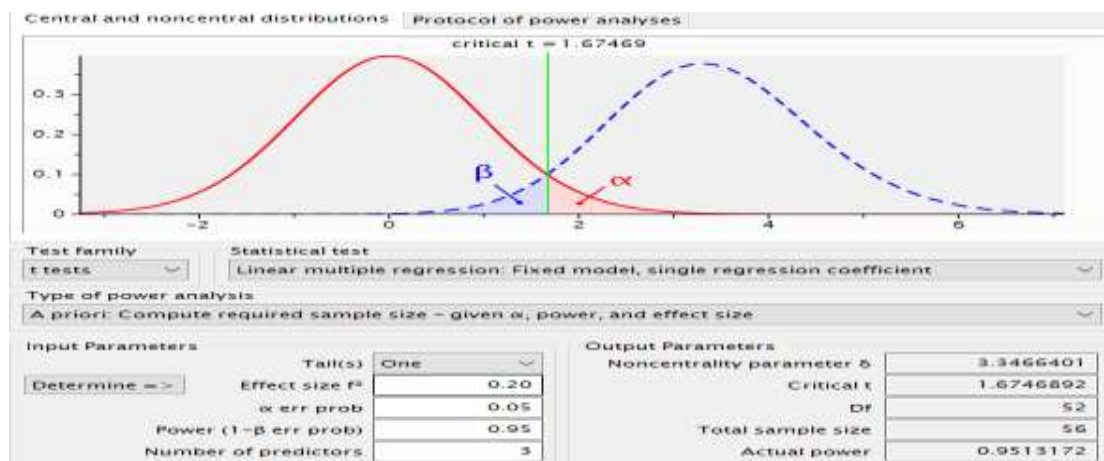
Central and noncentral distributions | Protocol of power analyses

critical t = 1.67469

0.3
0.2
0.1
0
-2
0
2
4
6

β
α

Test family
t tests

Statistical test
Linear multiple regression: Fixed model, single regression coefficient

Type of power analysis
A priori: Compute required sample size – given α, power, and effect size

Input Parameters

| | |
|---|---|
| Tail(s) | One |
| Effect size f² | 0.20 |
| α err prob | 0.05 |
| Power (1−β err prob) | 0.95 |
| Number of predictors | 3 |

Determine =>

Output Parameters

| | |
|---|---|
| Noncentrality parameter δ | 3.3466401 |
| Critical t | 1.6746892 |
| Df | 52 |
| Total sample size | 56 |
| Actual power | 0.9513172 |